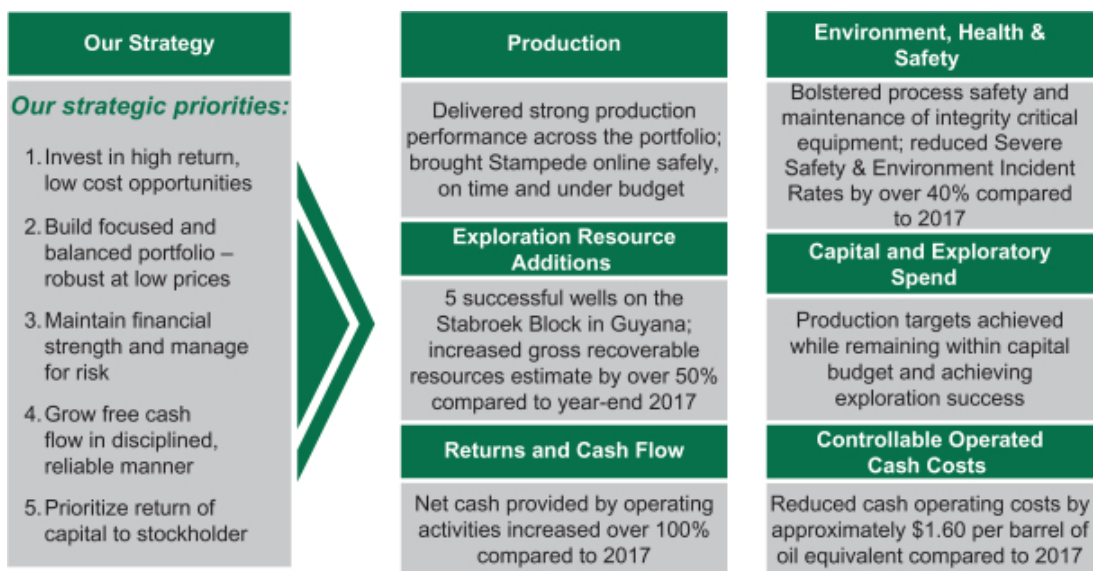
Our Strategy

Our strategic priorities:

1. Invest in high return, low cost opportunities

2. Build focused and balanced portfolio – robust at low prices

3. Maintain financial strength and manage for risk

4. Grow free cash flow in disciplined, reliable manner

5. Prioritize return of capital to stockholder

Production

Delivered strong production performance across the portfolio; brought Stampede online safely, on time and under budget

Exploration Resource Additions

5 successful wells on the Stabroek Block in Guyana; increased gross recoverable resources estimate by over 50% compared to year-end 2017

Returns and Cash Flow

Net cash provided by operating activities increased over 100% compared to 2017

Environment, Health & Safety

Bolstered process safety and maintenance of integrity critical equipment; reduced Severe Safety & Environment Incident Rates by over 40% compared to 2017

Capital and Exploratory Spend

Production targets achieved while remaining within capital budget and achieving exploration success

Controllable Operated Cash Costs

Reduced cash operating costs by approximately $1.60 per barrel of oil equivalent compared to 2017